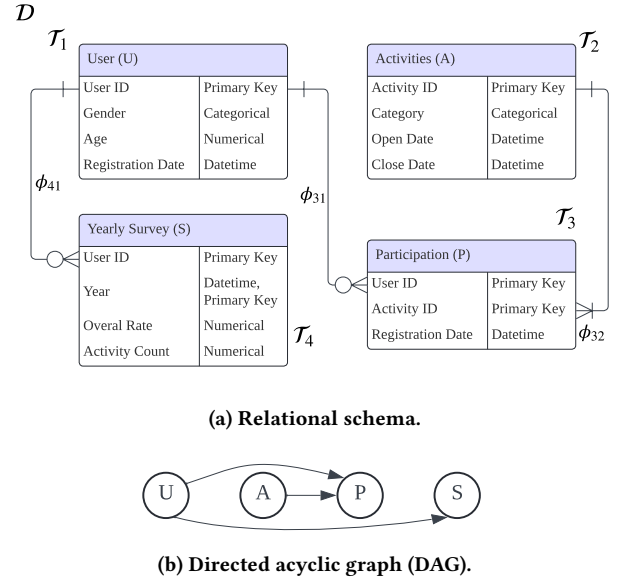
$\mathcal{D}$

$\mathcal{T}_1$

| User (U) | |
|---|---|
| User ID | Primary Key |
| Gender | Categorical |
| Age | Numerical |
| Registration Date | Datetime |

$\mathcal{T}_2$

| Activities (A) | |
|---|---|
| Activity ID | Primary Key |
| Category | Categorical |
| Open Date | Datetime |
| Close Date | Datetime |

$\phi_{41}$

$\phi_{31}$

$\mathcal{T}_3$

| Yearly Survey (S) | |
|---|---|
| User ID | Primary Key |
| Year | Datetime, Primary Key |
| Overal Rate | Numerical |
| Activity Count | Numerical |

| Participation (P) | |
|---|---|
| User ID | Primary Key |
| Activity ID | Primary Key |
| Registration Date | Datetime |

$\mathcal{T}_4$

$\phi_{32}$

(a) Relational schema.

U A P S

(b) Directed acyclic graph (DAG).